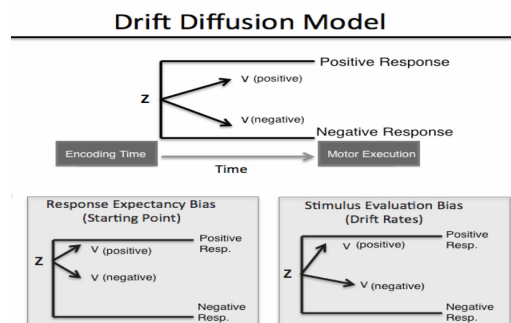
Drift Diffusion Model

Positive Response

z

v (positive)

v (negative)

Negative Response

Encoding Time

Time

Motor Execution

Response Expectancy Bias
(Starting Point)

Positive Resp.

z

v (positive)

v (negative)

Negative Resp.

Stimulus Evaluation Bias
(Drift Rates)

Positive Resp.

v (positive)

z

v (negative)

Negative Resp.